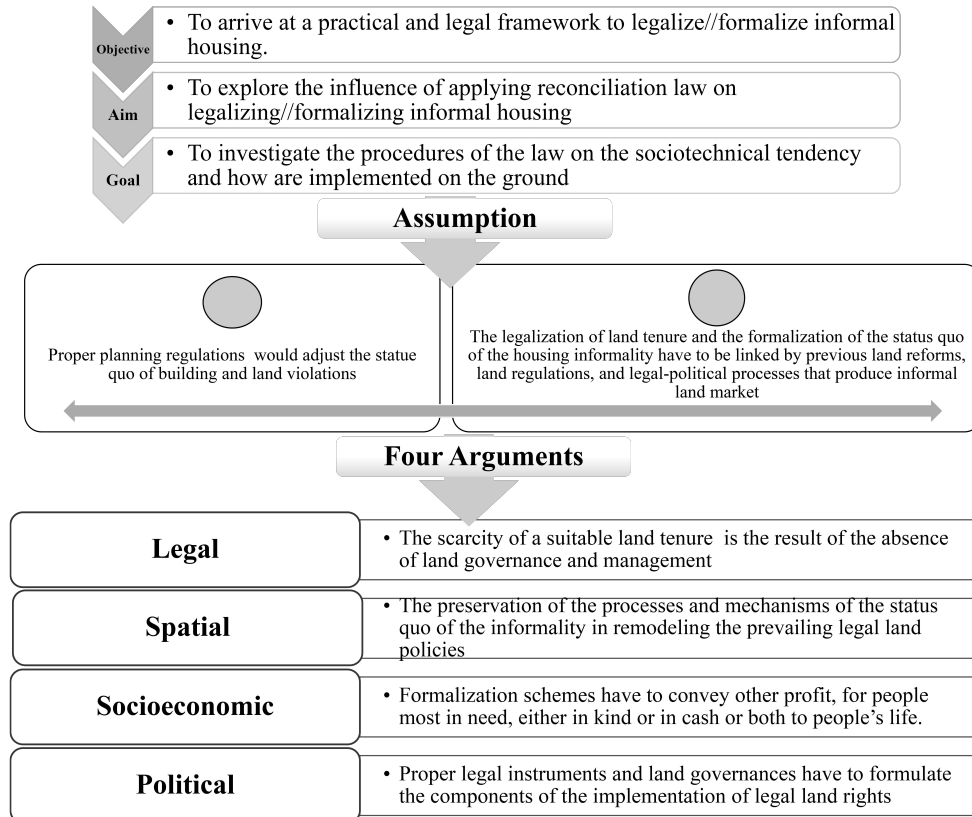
Objective

• To arrive at a practical and legal framework to legalize//formalize informal housing.

Aim

• To explore the influence of applying reconciliation law on legalizing//formalizing informal housing

Goal

• To investigate the procedures of the law on the sociotechnical tendency and how are implemented on the ground

Assumption

Proper planning regulations would adjust the statue quo of building and land violations

The legalization of land tenure and the formalization of the status quo of the housing informality have to be linked by previous land reforms, land regulations, and legal-political processes that produce informal land market

Four Arguments

Legal

• The scarcity of a suitable land tenure is the result of the absence of land governance and management

Spatial

• The preservation of the processes and mechanisms of the status quo of the informality in remodeling the prevailing legal land policies

Socioeconomic

• Formalization schemes have to convey other profit, for people most in need, either in kind or in cash or both to people's life.

Political

• Proper legal instruments and land governances have to formulate the components of the implementation of legal land rights